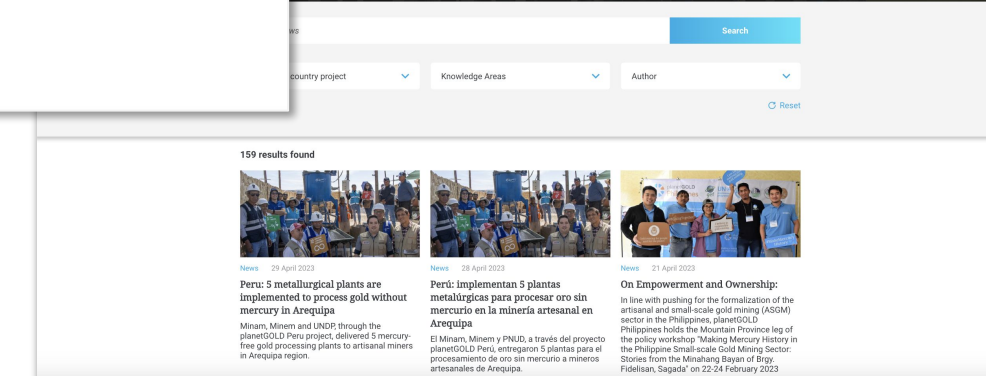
ws

Search

country project

Knowledge Areas

Author

Reset

159 results found

News 29 April 2023

Peru: 5 metallurgical plants are implemented to process gold without mercury in Arequipa

Minam, Minem and UNDP, through the planetGOLD Peru project, delivered 5 mercury-free gold processing plants to artisanal miners in Arequipa region.

News 28 April 2023

Perú: implementan 5 plantas metalúrgicas para procesar oro sin mercurio en la minería artesanal en Arequipa

El Minam, Minem y PNUD, a través del proyecto planetGOLD Perú, entregaron 5 plantas para el procesamiento de oro sin mercurio a mineros artesanales de Arequipa.

News 21 April 2023

On Empowerment and Ownership:

In line with pushing for the formalization of the artisanal and small-scale gold mining (ASGM) sector in the Philippines, planetGOLD Philippines holds the Mountain Province leg of the policy workshop "Making Mercury History in the Philippine Small-scale Gold Mining Sector: Stories from the Minahang Bayan of Brgy. Fidelisan, Sagada" on 22-24 February 2023